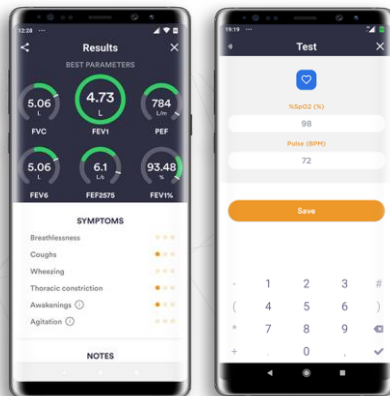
12:28

Results

BEST PARAMETERS

5.06
L
FVC

4.73
L
FEV1

784
L/m
PEF

5.06
L
FEV6

6.1
L/s
FEF2575

93.48
%
FEV1%

SYMPTOMS

Breathlessness

Coughs

Wheezing

Thoracic constriction

Awakenings

Agitation

NOTES

19:19

Test

%SpO2 (%)

98

Pulse (BPM)

72

Save

-
1
2
3
#

(
4
5
6
)

*
7
8
9

+
.
0